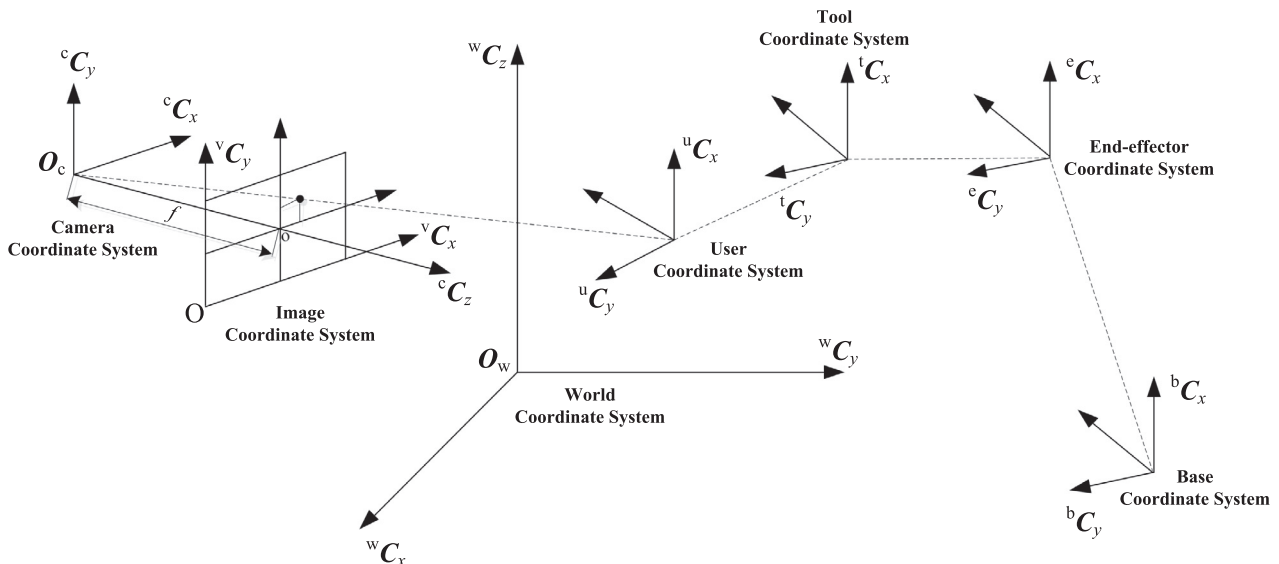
Tool Coordinate System

${}^{c}C_y$

${}^{c}C_x$

${}^{w}C_z$

${}^{t}C_x$

${}^{e}C_x$

${}^{u}C_x$

${}^{v}C_y$

$O_c$

End-effector Coordinate System

${}^{t}C_y$

${}^{e}C_y$

Camera Coordinate System

$f$

o

${}^{v}C_x$

User Coordinate System

${}^{c}C_z$

${}^{u}C_y$

O

Image Coordinate System

$O_w$

${}^{w}C_y$

World Coordinate System

${}^{b}C_x$

Base Coordinate System

${}^{b}C_y$

${}^{w}C_x$